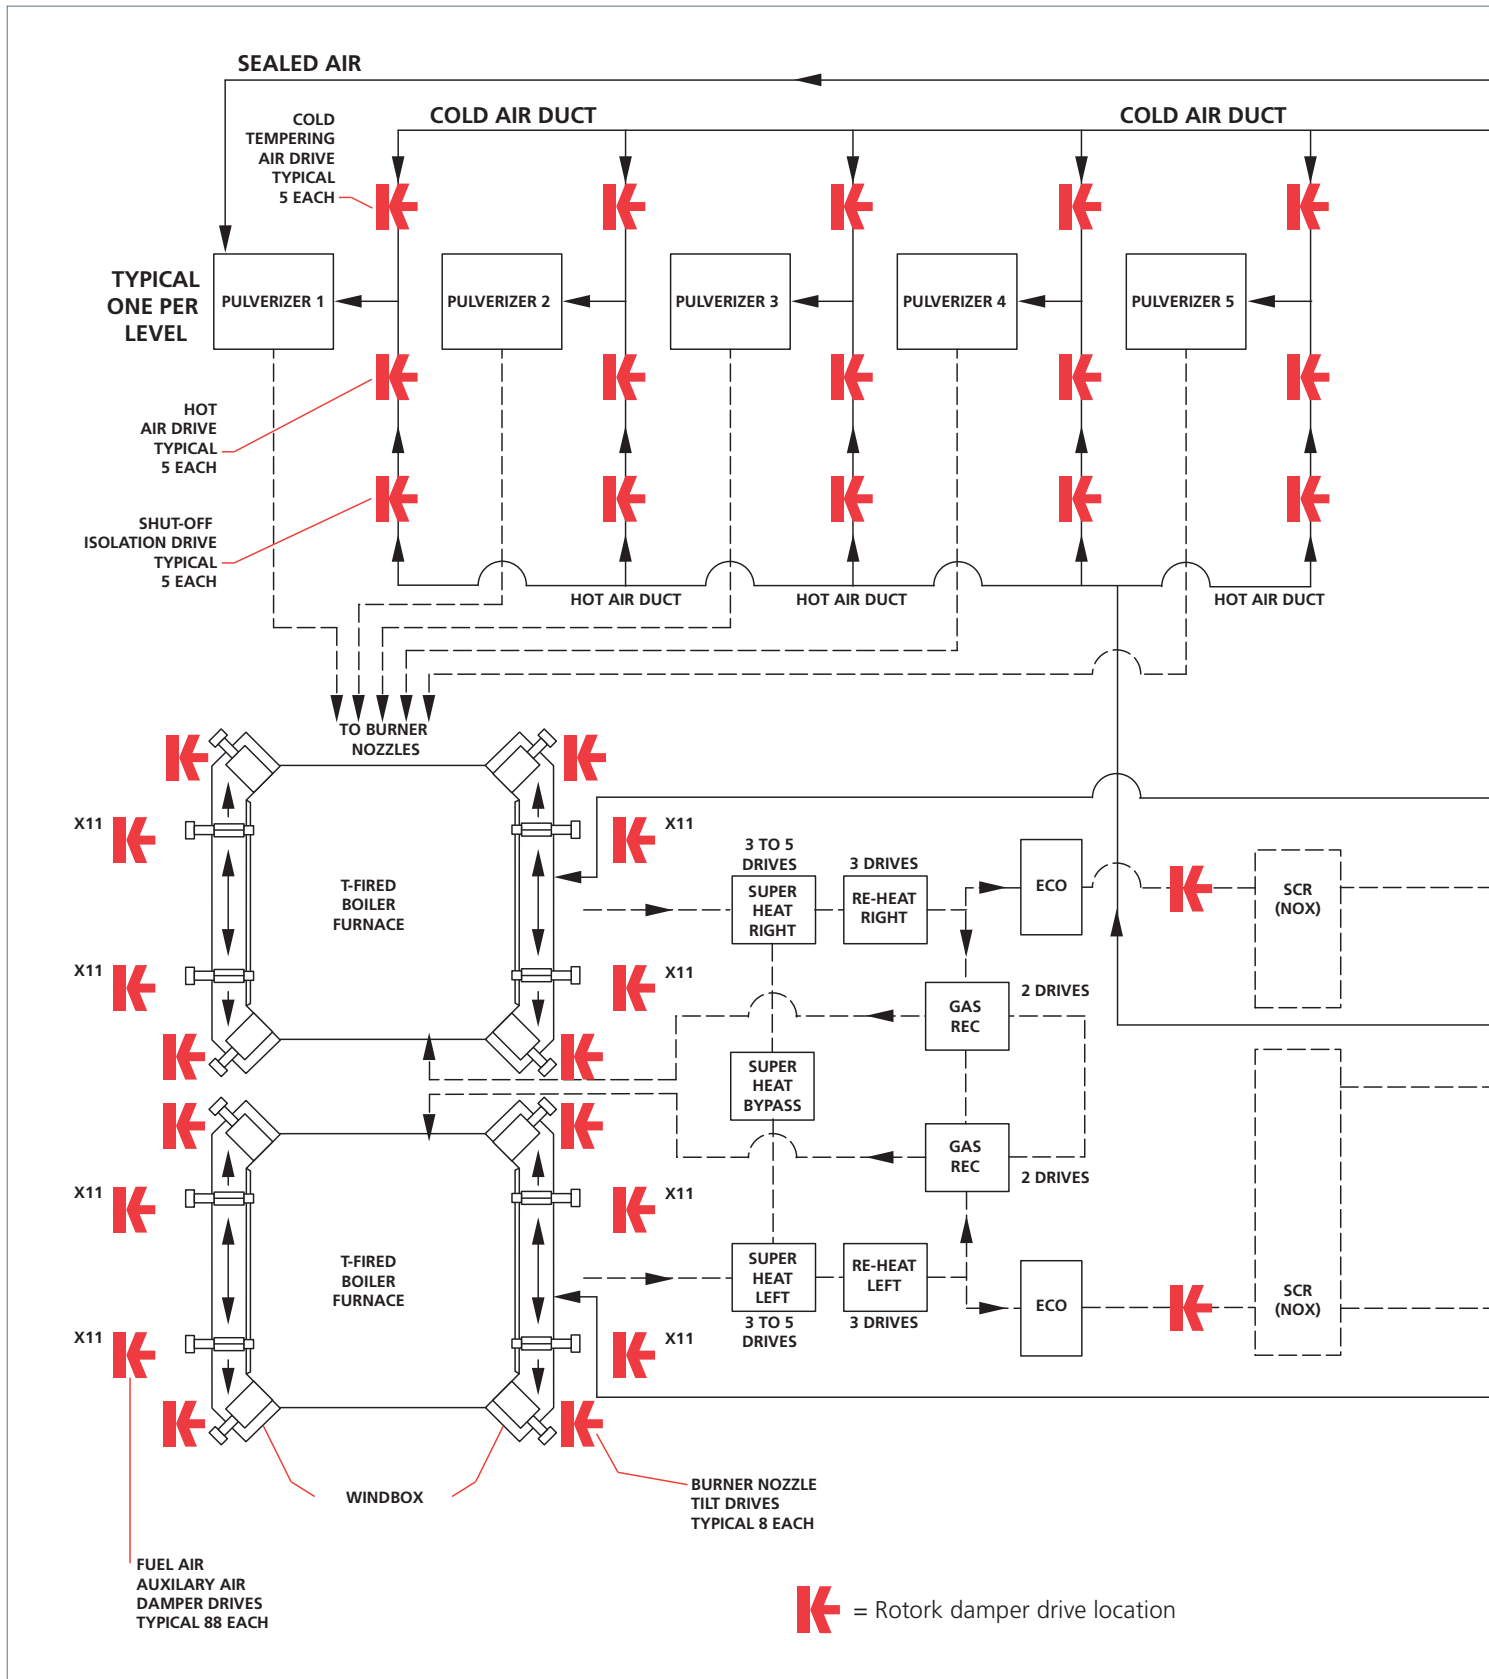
SEALED AIR

COLD AIR DUCT

COLD AIR DUCT

COLD TEMPERING AIR DRIVE TYPICAL 5 EACH

TYPICAL ONE PER LEVEL

PULVERIZER 1

PULVERIZER 2

PULVERIZER 3

PULVERIZER 4

PULVERIZER 5

HOT AIR DRIVE TYPICAL 5 EACH

SHUT-OFF ISOLATION DRIVE TYPICAL 5 EACH

HOT AIR DUCT

HOT AIR DUCT

HOT AIR DUCT

TO BURNER NOZZLES

X11

X11

T-FIRED BOILER FURNACE

X11

X11

3 TO 5 DRIVES

3 DRIVES

SUPER HEAT RIGHT

RE-HEAT RIGHT

ECO

SCR (NOX)

GAS REC

2 DRIVES

SUPER HEAT BYPASS

GAS REC

2 DRIVES

X11

X11

T-FIRED BOILER FURNACE

X11

X11

SUPER HEAT LEFT

RE-HEAT LEFT

ECO

SCR (NOX)

3 TO 5 DRIVES

3 DRIVES

WINDBOX

BURNER NOZZLE TILT DRIVES TYPICAL 8 EACH

FUEL AIR AUXILARY AIR DAMPER DRIVES TYPICAL 88 EACH

= Rotork damper drive location